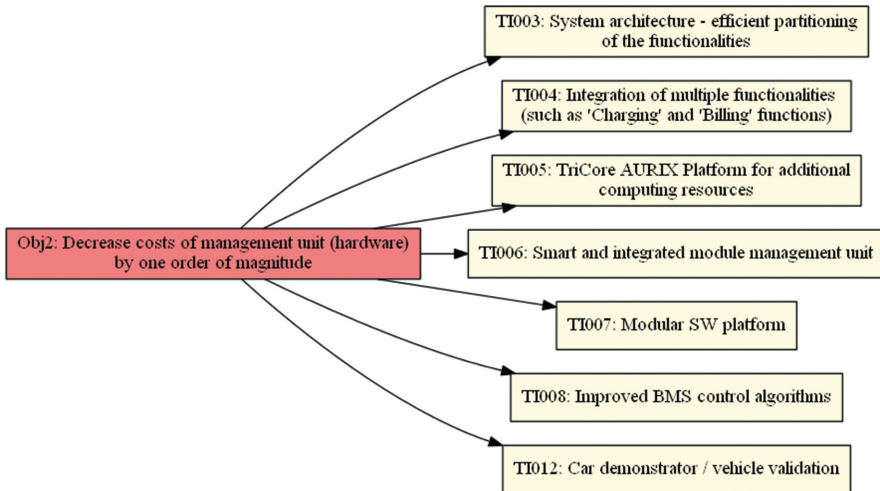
Obj2: Decrease costs of management unit (hardware) by one order of magnitude

TI003: System architecture - efficient partitioning of the functionalities

TI004: Integration of multiple functionalities (such as 'Charging' and 'Billing' functions)

TI005: TriCore AURIX Platform for additional computing resources

TI006: Smart and integrated module management unit

TI007: Modular SW platform

TI008: Improved BMS control algorithms

TI012: Car demonstrator / vehicle validation